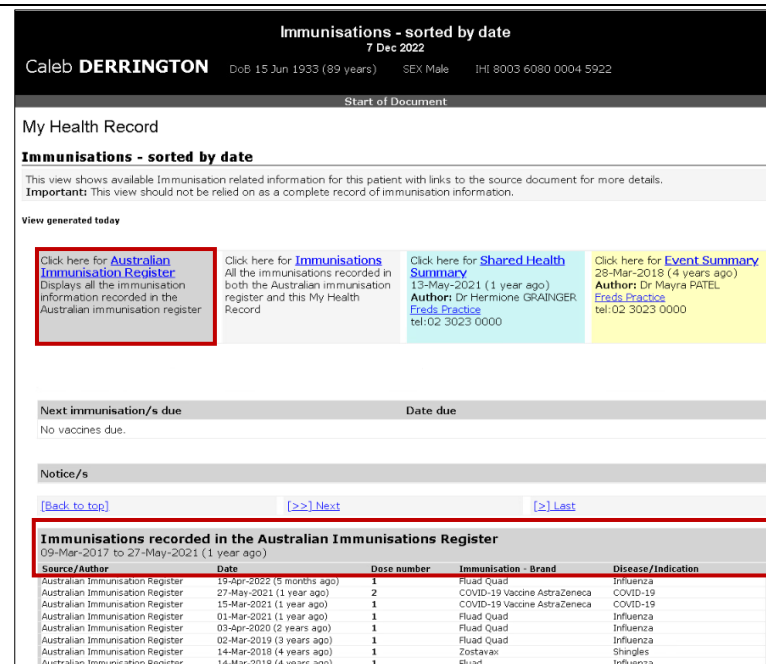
Immunisations - sorted by date
7 Dec 2022

Caleb **DERRINGTON** DoB 15 Jun 1933 (89 years) SEX Male IHI 8003 6080 0004 5922

Start of Document

My Health Record

**Immunisations - sorted by date**

This view shows available Immunisation related information for this patient with links to the source document for more details.
**Important:** This view should not be relied on as a complete record of immunisation information.

**View generated today**

Click here for Australian Immunisation Register
Displays all the immunisation information recorded in the Australian immunisation register

Click here for Immunisations
All the immunisations recorded in both the Australian immunisation register and this My Health Record

Click here for Shared Health Summary
13-May-2021 (1 year ago)
**Author:** Dr Hermione GRAINGER
Freds Practice
tel:02 3023 0000

Click here for Event Summary
28-Mar-2018 (4 years ago)
**Author:** Dr Mayra PATEL
Freds Practice
tel:02 3023 0000

| Next immunisation/s due | Date due |
|---|---|
| No vaccines due. | |

Notice/s

[Back to top] [>>] Next [>] Last

**Immunisations recorded in the Australian Immunisations Register**
09-Mar-2017 to 27-May-2021 (1 year ago)

| Source/Author | Date | Dose number | Immunisation - Brand | Disease/Indication |
|---|---|---|---|---|
| Australian Immunisation Register | 19-Apr-2022 (5 months ago) | 1 | Fluad Quad | Influenza |
| Australian Immunisation Register | 27-May-2021 (1 year ago) | 2 | COVID-19 Vaccine AstraZeneca | COVID-19 |
| Australian Immunisation Register | 15-Mar-2021 (1 year ago) | 1 | COVID-19 Vaccine AstraZeneca | COVID-19 |
| Australian Immunisation Register | 01-Mar-2021 (1 year ago) | 1 | Fluad Quad | Influenza |
| Australian Immunisation Register | 03-Apr-2020 (2 years ago) | 1 | Fluad Quad | Influenza |
| Australian Immunisation Register | 02-Mar-2019 (3 years ago) | 1 | Fluad Quad | Influenza |
| Australian Immunisation Register | 14-Mar-2018 (4 years ago) | 1 | Zostavax | Shingles |
| Australian Immunisation Register | 14-Mar-2018 (4 years ago) | 1 | Fluad | Influenza |